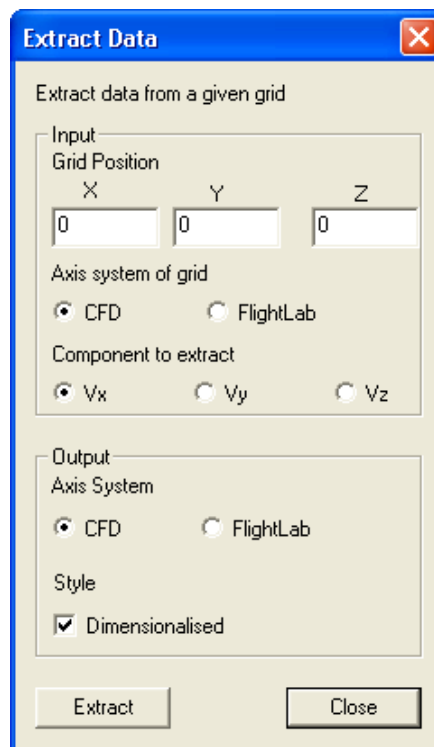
Extract Data

Extract data from a given grid

Input
Grid Position
X
Y
Z
0
0
0

Axis system of grid
CFD
FlightLab

Component to extract
Vx
Vy
Vz

Output
Axis System
CFD
FlightLab

Style
Dimensionalised

Extract
Close